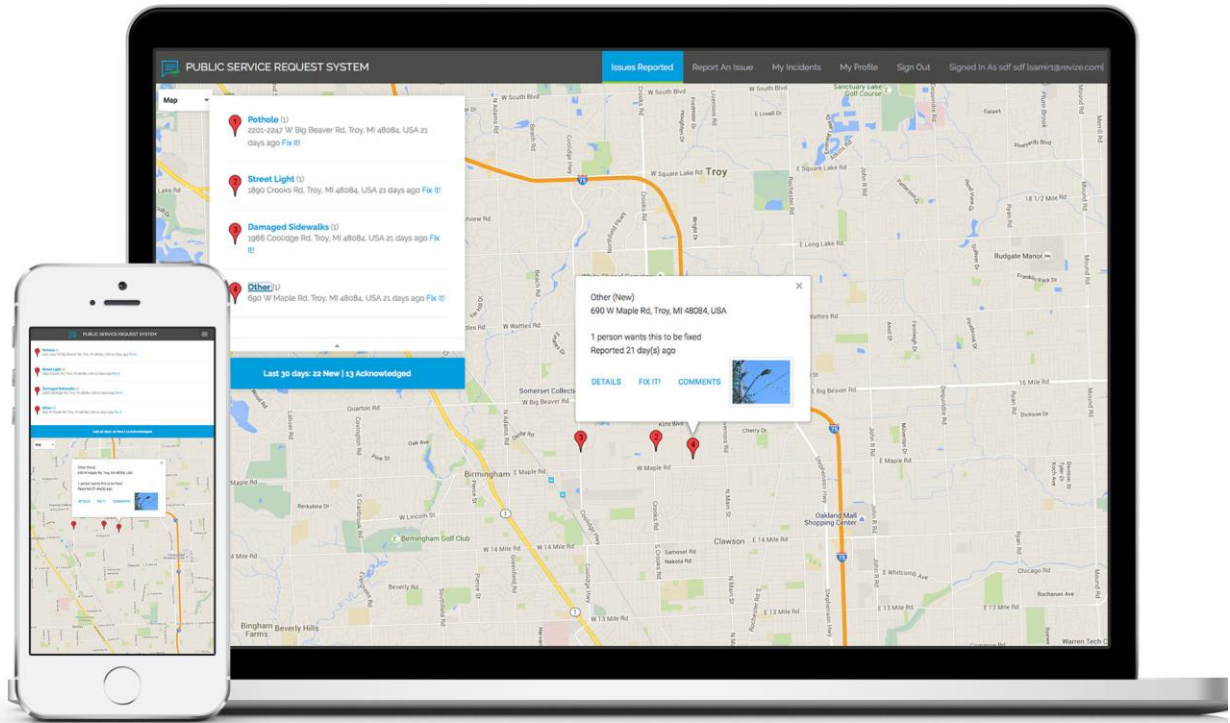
PUBLIC SERVICE REQUEST SYSTEM

Issues Reported  Report An Issue  My Incidents  My Profile  Sign Out  Signed In As sdf sdf (samir1@revize.com)

Map

Pothole (1)
2201-2247 W Big Beaver Rd, Troy, MI 48084, USA 21 days ago Fix it!

Street Light (1)
1890 Crooks Rd, Troy, MI 48084, USA 21 days ago Fix it!

Damaged Sidewalks (1)
1966 Coolidge Rd, Troy, MI 48084, USA 21 days ago Fix it!

Other (1)
690 W Maple Rd, Troy, MI 48084, USA 21 days ago Fix it!

Last 30 days: 22 New | 13 Acknowledged

Other (New)
690 W Maple Rd, Troy, MI 48084, USA

1 person wants this to be fixed
Reported 21 day(s) ago

DETAILS  FIX IT!  COMMENTS

W South Blvd  Troy  W Square Lake Rd  E Square Lake Rd  E Long Lake Rd  Rudgate Manor  W Wattles Rd  Somerset Collection  W Big Beaver Rd  E Big Beaver Rd  16 Mile Rd  Quarton Rd  Oak Ave  Birmingham  E Maple Rd  W Maple Rd  W Lincoln St  Birmingham Golf Club  W 14 Mile Rd  Clawson  E 14 Mile Rd  Oakland Mall Shopping Center  E Whitcomb Ave  E 13 Mile Rd  Bingham Farms  Beverly Hills  Chicago Rd  Warren Tech Ctr  Coolidge Hwy  Crooks Rd  Livernois Rd  Rochester Rd  John R Rd  Dequindre Rd  18 1/2 Mile Rd  Sanctuary Lake Golf Course  Kirts Blvd  Cherry Dr

PUBLIC SERVICE REQUEST SYSTEM
Pothole
Street Light
Damaged Sidewalks
Other
Last 30 days: 22 New | 13 Acknowledged
Map
Other (New)
690 W Maple Rd, Troy, MI 48084, USA
1 person wants this to be fixed
Reported 21 day(s) ago
DETAILS  FIX IT!  COMMENTS